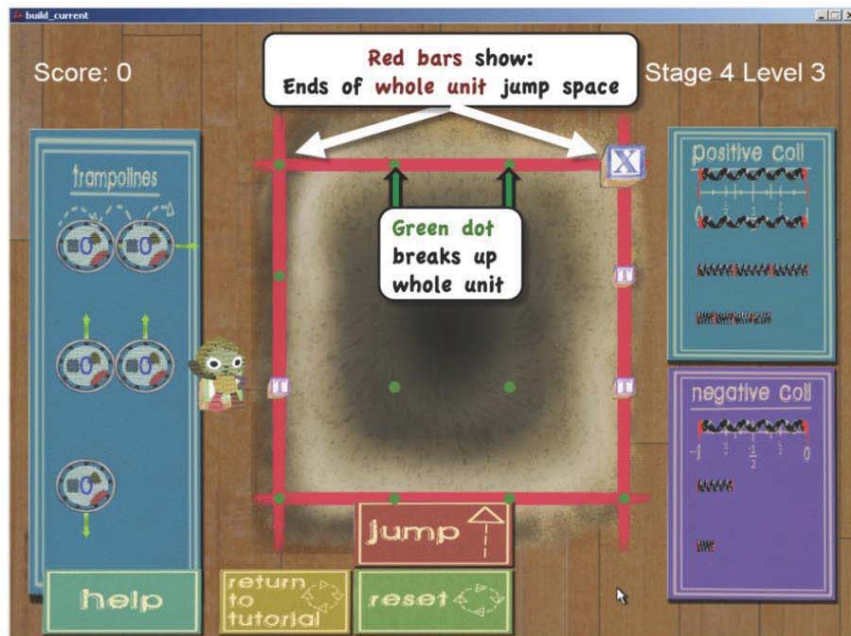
build_current

Score: 0

Red bars show:
Ends of whole unit jump space

Stage 4 Level 3

trampolines

0 0

0 0

0

X

Green dot breaks up whole unit

positive coil

0 1

negative coil

$-1$ $-\frac{1}{2}$ 0

jump

help

return to tutorial

reset